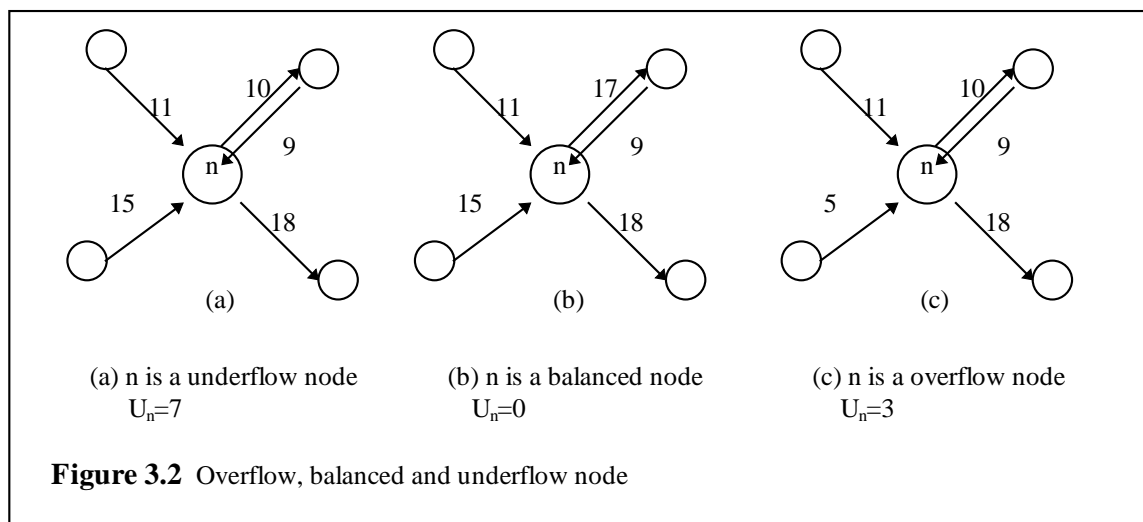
11
10
9
n
15
18
(a)

11
17
9
n
15
18
(b)

11
10
9
n
5
18
(c)

(a) n is a underflow node $U_n$=7

(b) n is a balanced node $U_n$=0

(c) n is a overflow node $U_n$=3

**Figure 3.2** Overflow, balanced and underflow node